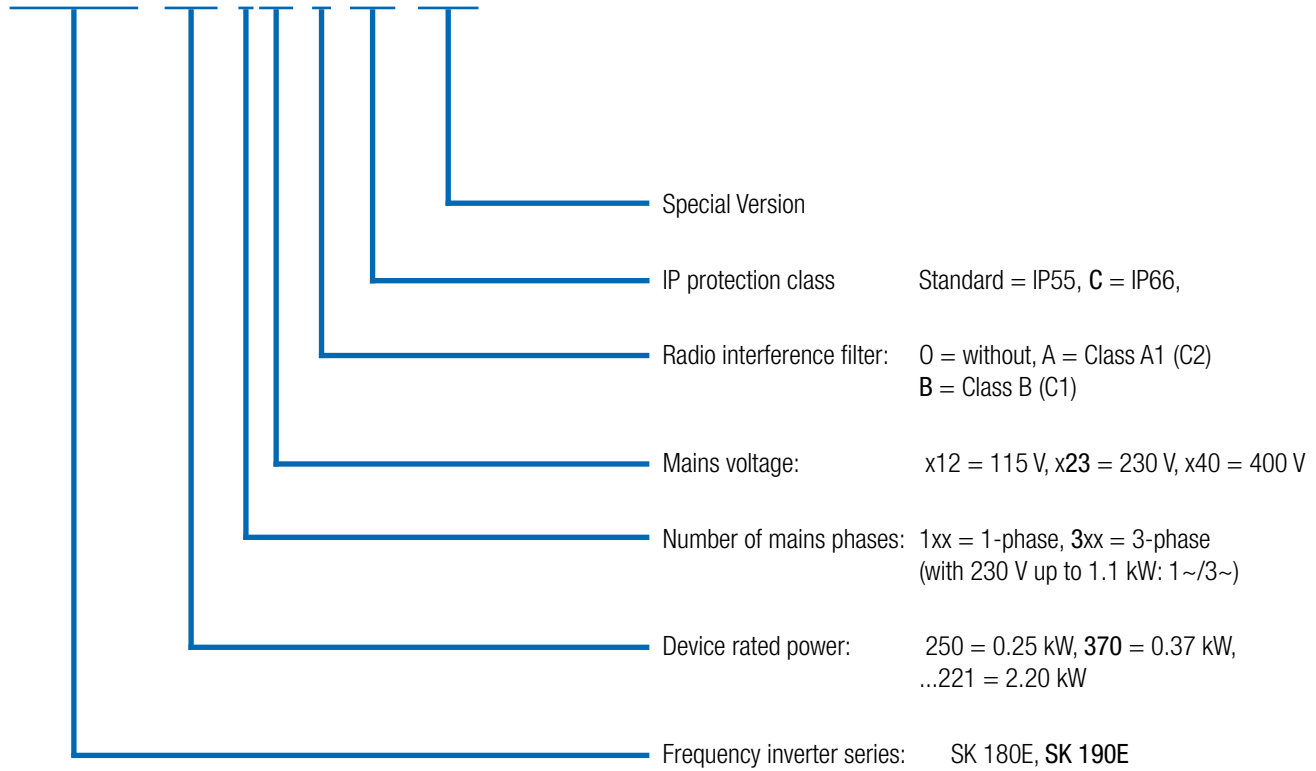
Special Version

IP protection class Standard = IP55, C = IP66,

Radio interference filter: O = without, A = Class A1 (C2)
B = Class B (C1)

Mains voltage: x12 = 115 V, x23 = 230 V, x40 = 400 V

Number of mains phases: 1xx = 1-phase, 3xx = 3-phase
(with 230 V up to 1.1 kW: 1~/3~)

Device rated power: 250 = 0.25 kW, 370 = 0.37 kW,
...221 = 2.20 kW

Frequency inverter series: SK 180E, SK 190E